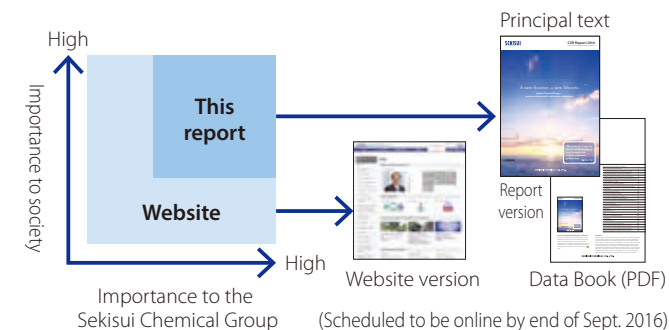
Principal text

High

Importance to society

This report

Website

High

Importance to the Sekisui Chemical Group

SEKISUI

CSR Report 2016

Report version

Website version

Data Book (PDF)

(Scheduled to be online by end of Sept. 2016)